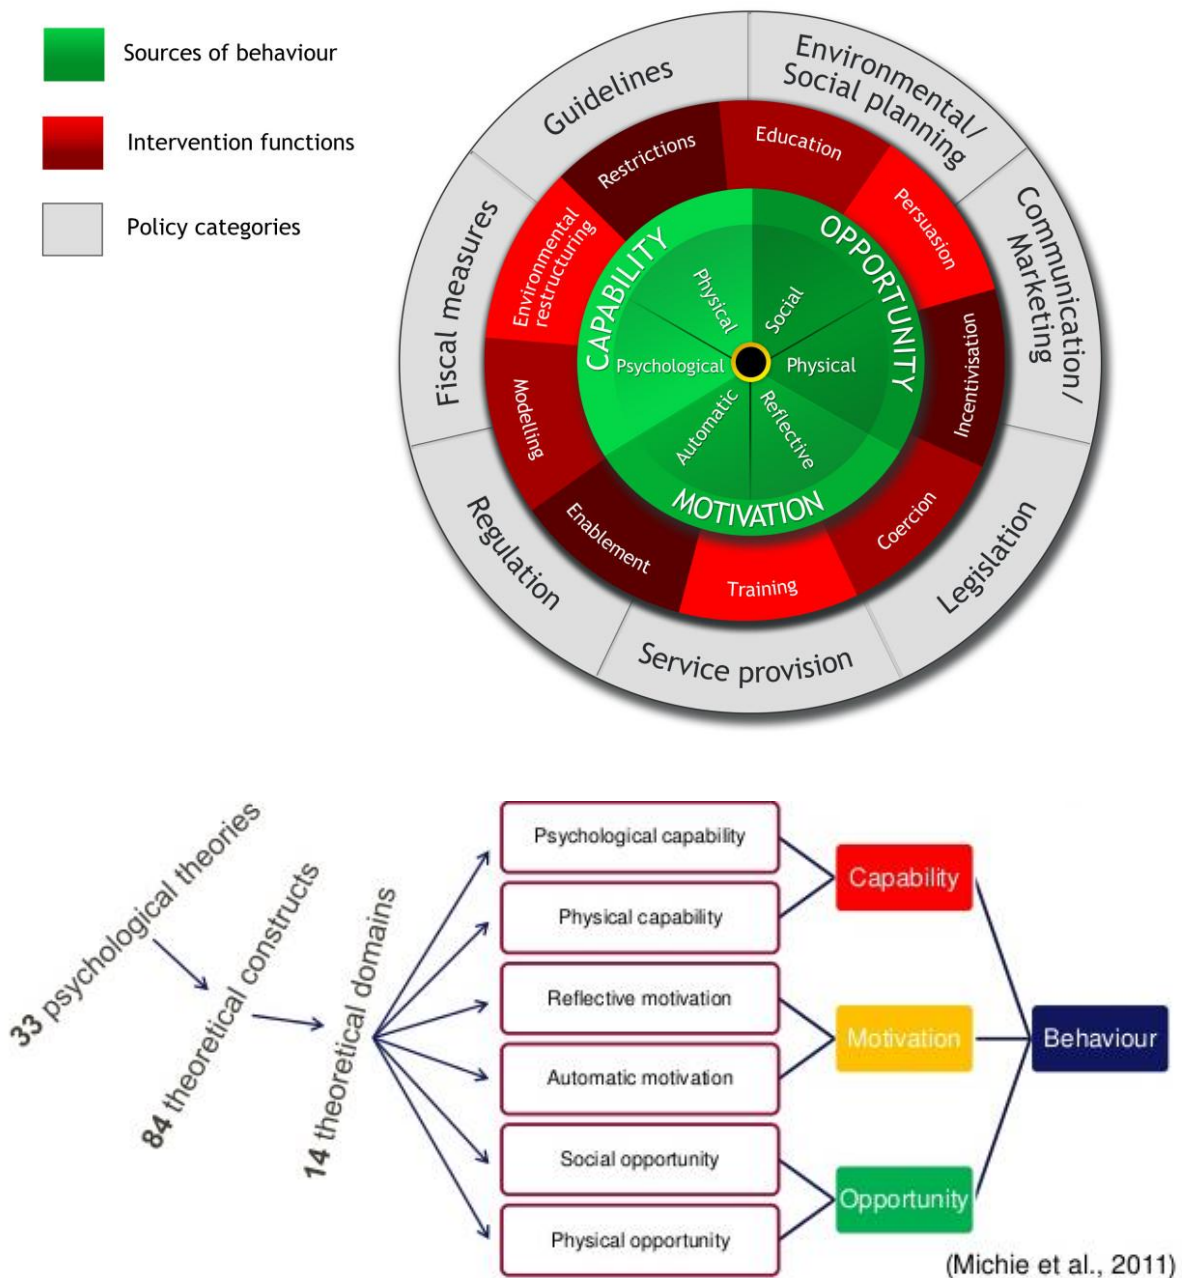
Sources of behaviour

Intervention functions

Policy categories

Guidelines

Environmental/ Social planning

Communication/ Marketing

Legislation

Service provision

Regulation

Fiscal measures

Restrictions

Education

Persuasion

Incentivisation

Coercion

Training

Enablement

Modeling

Environmental restructuring

CAPABILITY

OPPORTUNITY

MOTIVATION

Physical

Social

Psychological

Physical

Automatic

Reflective

33 psychological theories

84 theoretical constructs

14 theoretical domains

Psychological capability

Physical capability

Reflective motivation

Automatic motivation

Social opportunity

Physical opportunity

Capability

Motivation

Opportunity

Behaviour

(Michie et al., 2011)